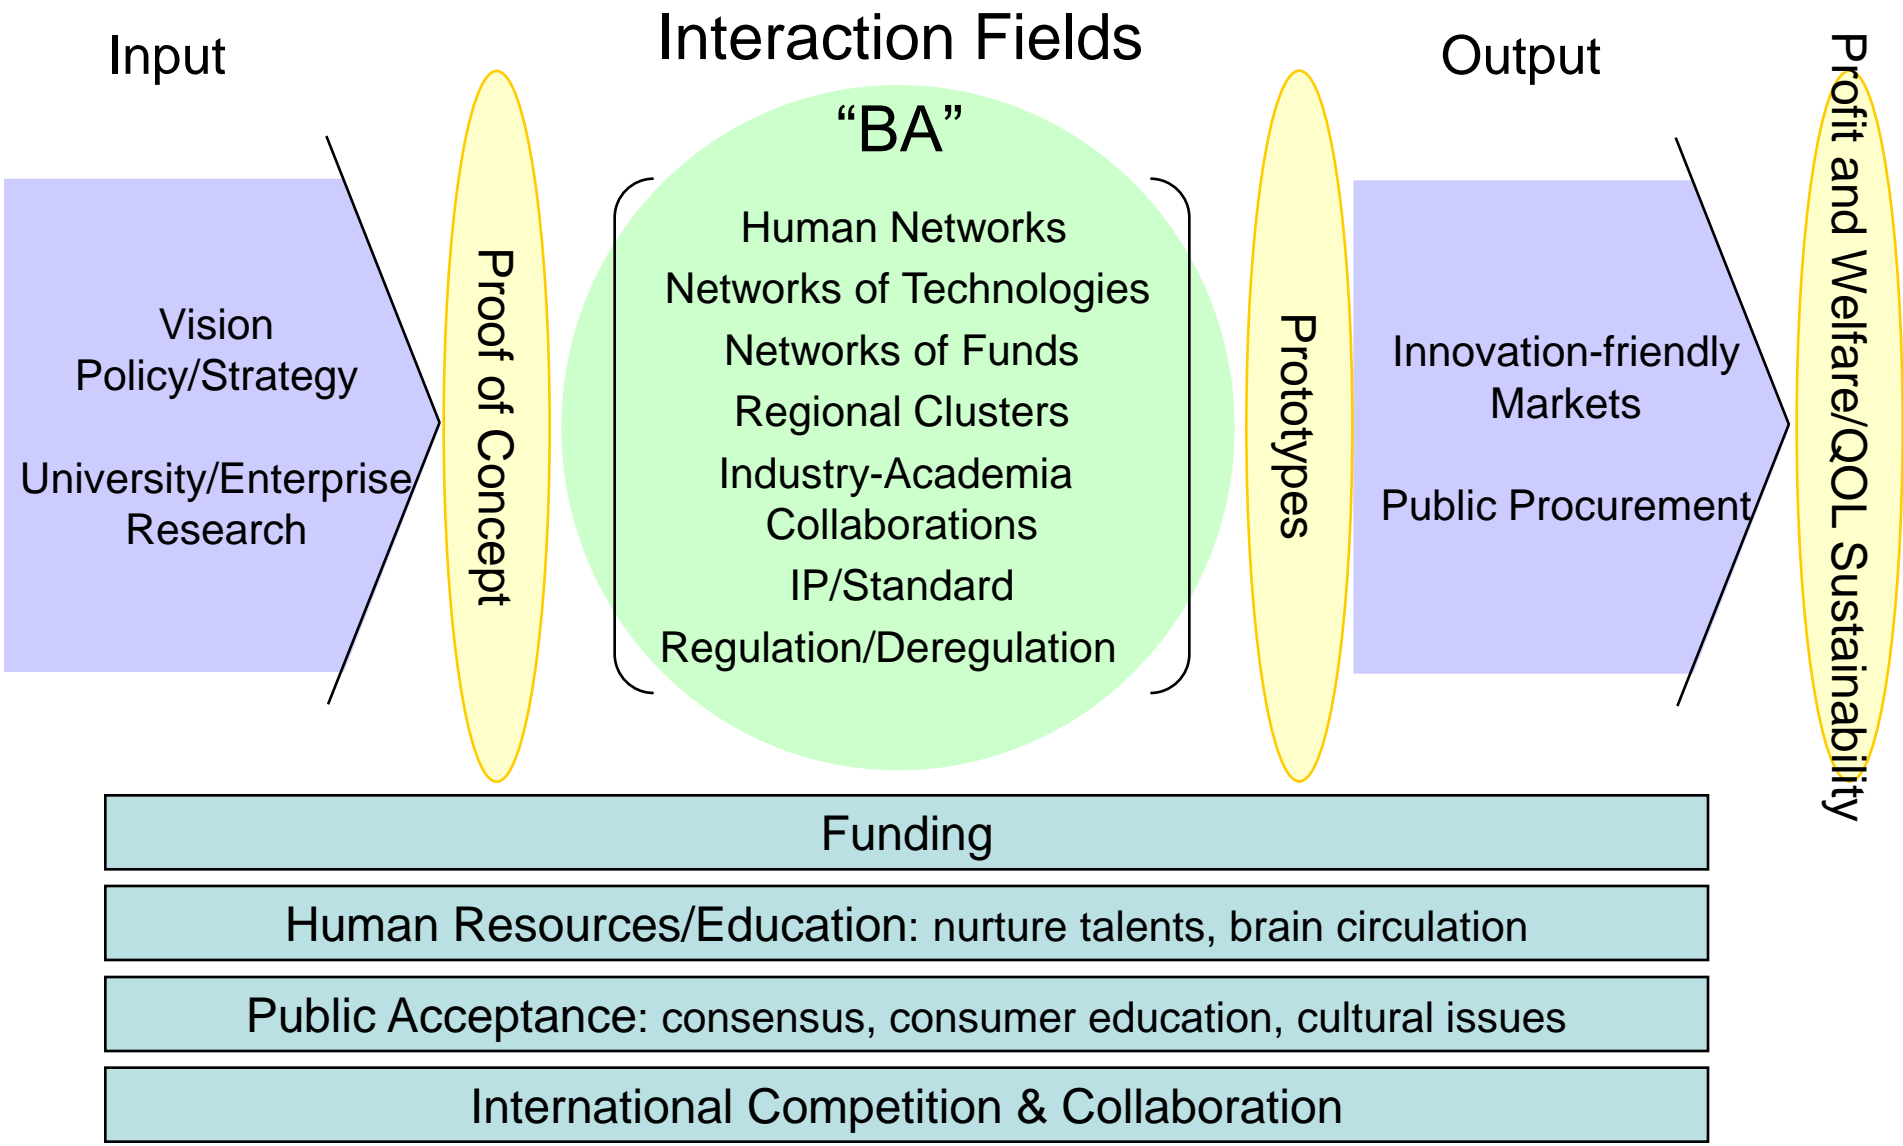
Input

Interaction Fields

Output

Profit and Welfare/QOL Sustainability

Vision
Policy/Strategy

University/Enterprise Research

Proof of Concept

"BA"

Human Networks
Networks of Technologies
Networks of Funds
Regional Clusters
Industry-Academia Collaborations
IP/Standard
Regulation/Deregulation

Prototypes

Innovation-friendly Markets

Public Procurement

Funding

Human Resources/Education: nurture talents, brain circulation

Public Acceptance: consensus, consumer education, cultural issues

International Competition & Collaboration